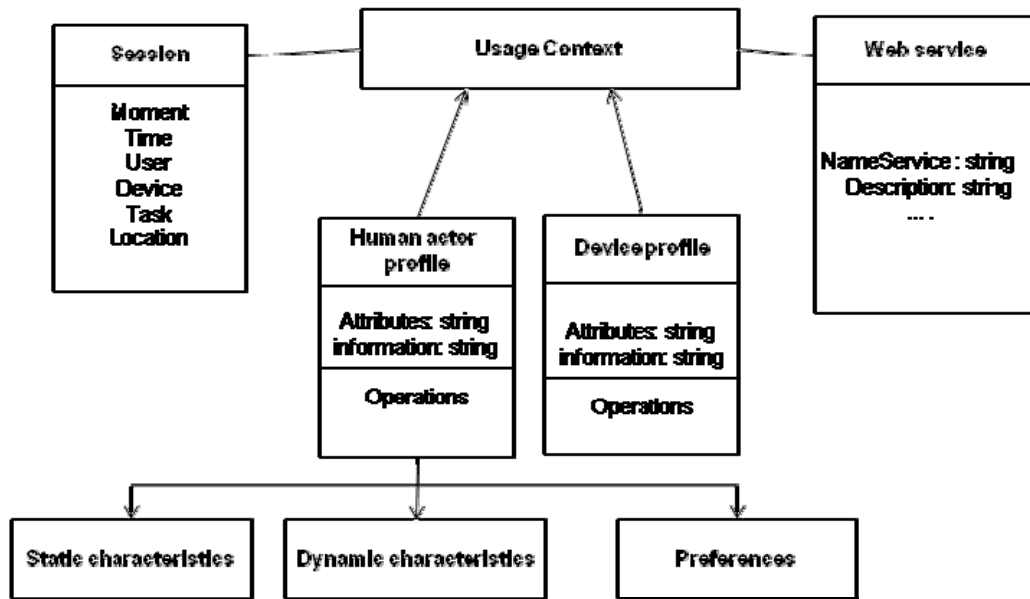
Session

Moment
Time
User
Device
Task
Location

Usage Context

Web service

NameService : string
Description: string
....

Human actor profile

Attributes: string
information: string

Operations

Deviceprofile

Attributes: string
information: string

Operations

Static characteristics

Dynamic characteristics

Preferences